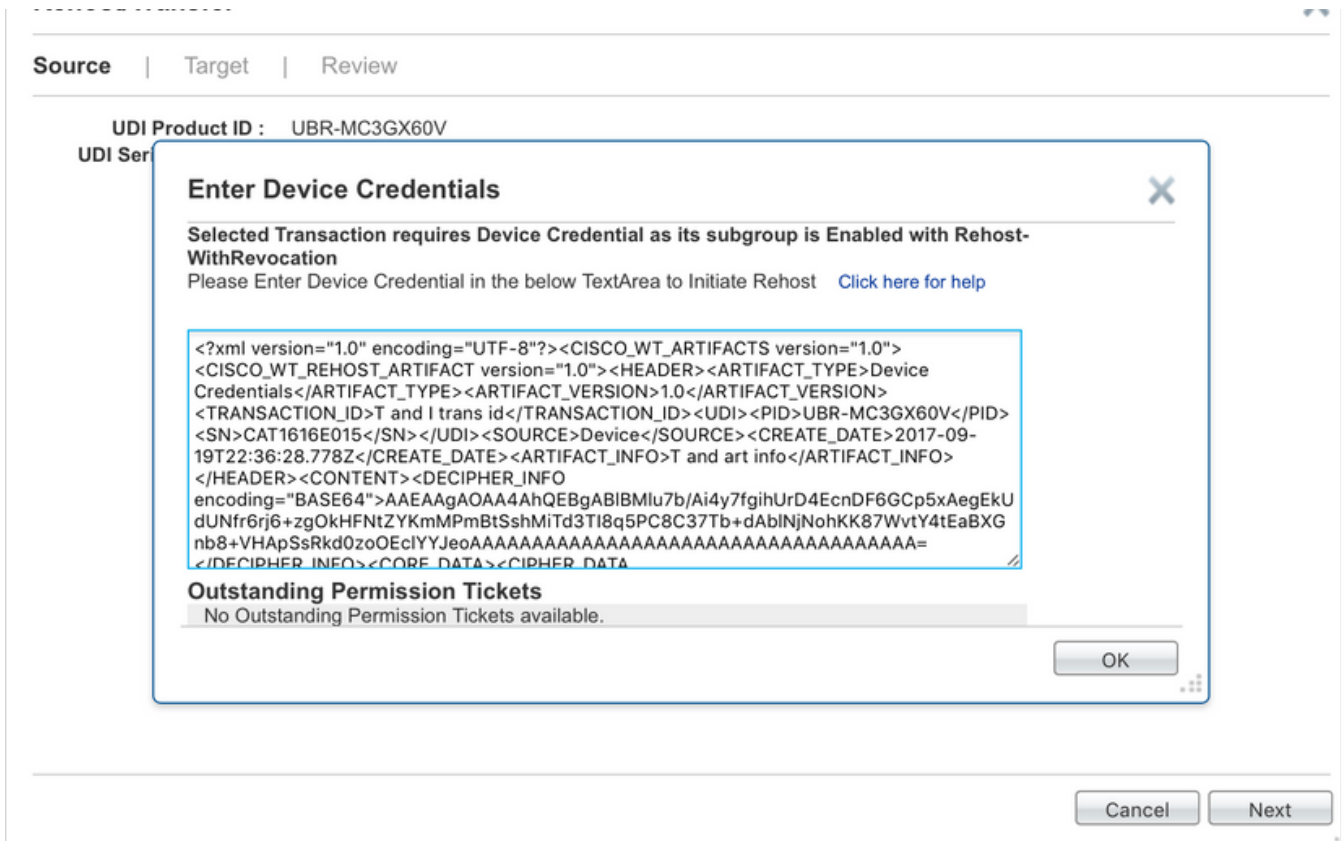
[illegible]

Source | Target | Review

UDI Product ID : UBR-MC3GX60V

UDI Seri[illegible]

Enter Device Credentials

Selected Transaction requires Device Credential as its subgroup is Enabled with Rehost-WithRevocation

Please Enter Device Credential in the below TextArea to Initiate Rehost Click here for help

<?xml version="1.0" encoding="UTF-8"?><CISCO_WT_ARTIFACTS version="1.0"><CISCO_WT_REHOST_ARTIFACT version="1.0"><HEADER><ARTIFACT_TYPE>Device Credentials</ARTIFACT_TYPE><ARTIFACT_VERSION>1.0</ARTIFACT_VERSION><TRANSACTION_ID>T and I trans id</TRANSACTION_ID><UDI><PID>UBR-MC3GX60V</PID><SN>CAT1616E015</SN></UDI><SOURCE>Device</SOURCE><CREATE_DATE>2017-09-19T22:36:28.778Z</CREATE_DATE><ARTIFACT_INFO>T and art info</ARTIFACT_INFO></HEADER><CONTENT><DECIPHER_INFO encoding="BASE64">AAEAAgAOAA4AhQEBgABlBMlu7b/Ai4y7fgihUrD4EcnDF6GCp5xAegEkUdUNfr6rj6+zgOkHFNtZYKmMPmBtSshMiTd3TI8q5PC8C37Tb+dAblNjNohKK87WvtY4tEaBXGnb8+VHApSsRkd0zoOEclYYJeoAAAAAAAAAAAAAAAAAAAAAAAAAAAAAAAA=</DECIPHER_INFO><CORE_DATA><CIPHER_DATA

Outstanding Permission Tickets

No Outstanding Permission Tickets available.

OK

Cancel Next